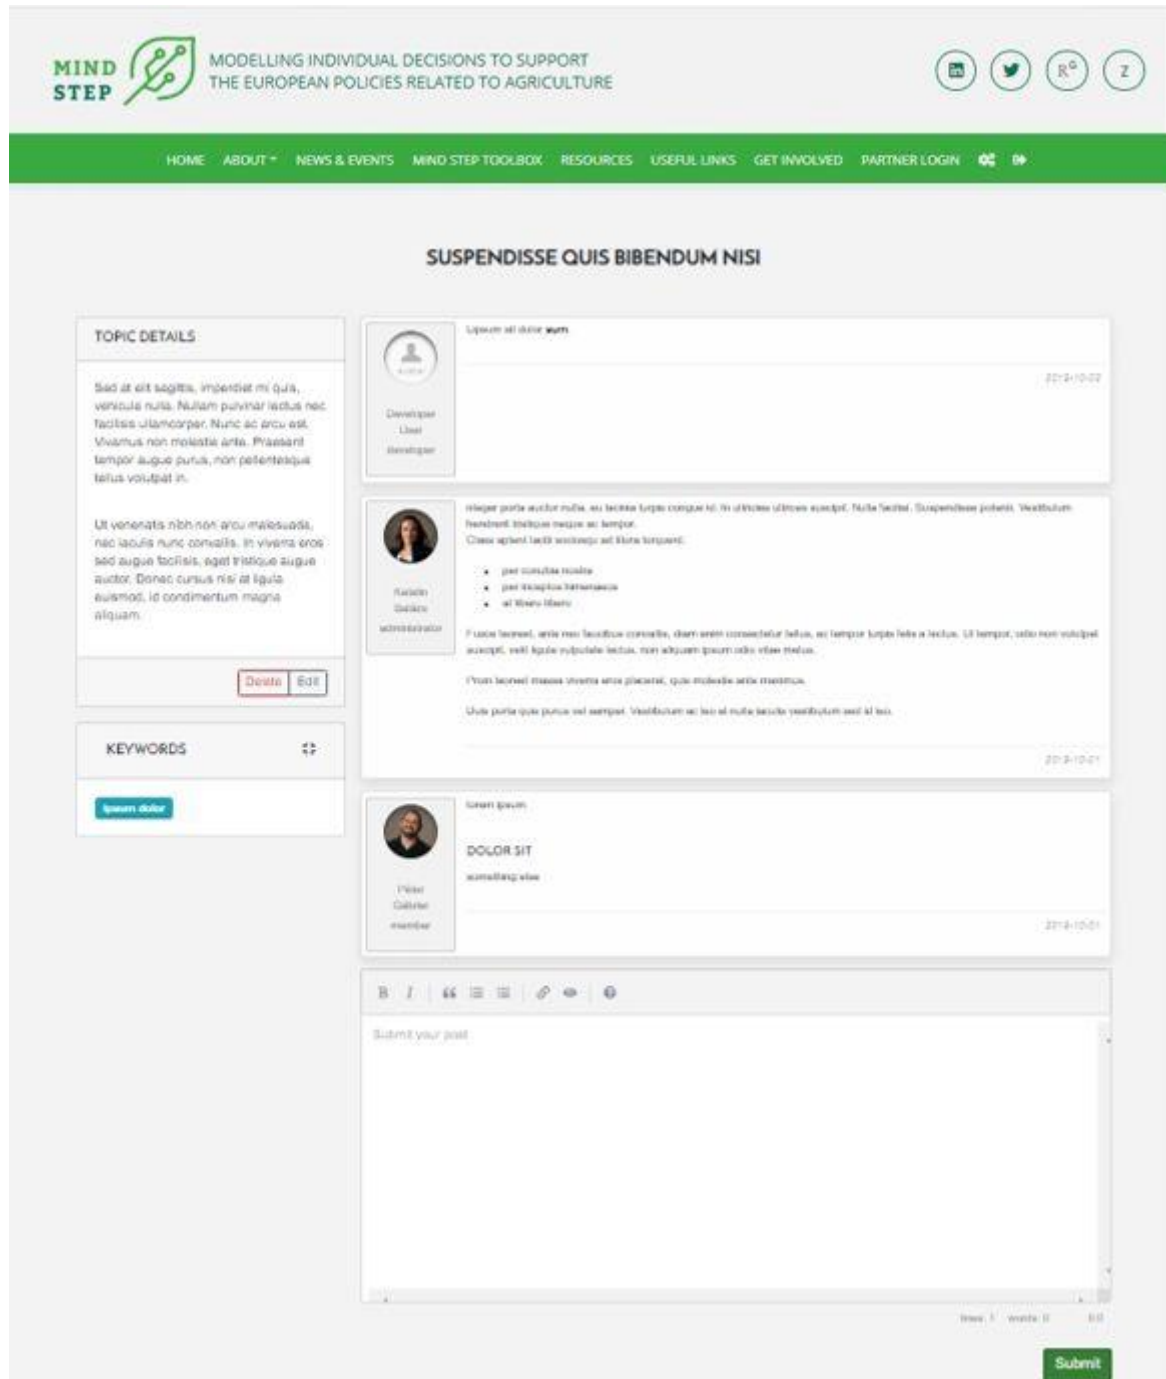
MIND STEP

MODELLING INDIVIDUAL DECISIONS TO SUPPORT THE EUROPEAN POLICIES RELATED TO AGRICULTURE

Z

HOME ABOUT NEWS & EVENTS MIND STEP TOOLBOX RESOURCES USEFUL LINKS GET INVOLVED PARTNER LOGIN

SUSPENDISSE QUIS BIBENDUM NISI

TOPIC DETAILS

Sed at elit sagittis, imperdiet mi quis, vehicula nulla. Nullam pulvinar lectus nec facilisis ullamcorper. Nunc ac arcu est. Vivamus non molestie ante. Praesent tempor augue purus, non pellentesque tellus volutpat in.

Ut venenatis nibh non arcu malesuada, nec iaculis nunc convallis. In viverra eros sed augue facilisis, eget tristique augue auctor. Donec cursus nisi at ligula euismod, id condimentum magna aliquam.

Delete Edit

KEYWORDS

Ipsum dolor

Lipsum sit dolor wym

Developer User developer

2019-10-02

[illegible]

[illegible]

administrator

2019-10-01

lorem ipsum

DOLOR SIT

something else

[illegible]

member

2019-10-01

B I

Submit your post

Submit